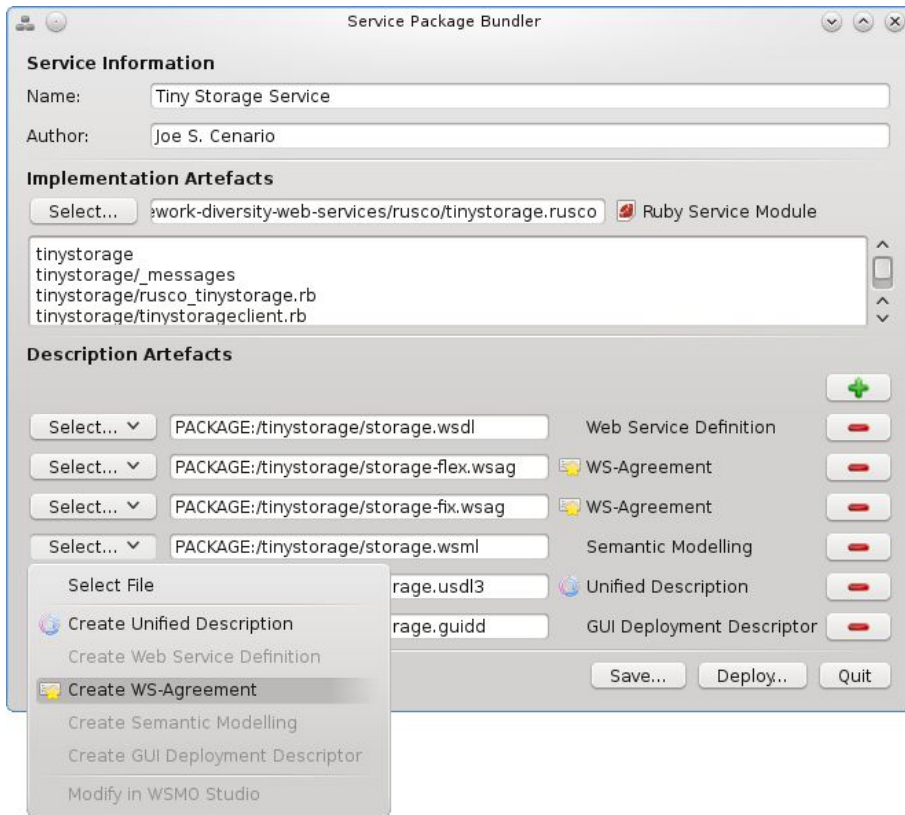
Service Package Bundler

Service Information

Name: Tiny Storage Service

Author: Joe S. Cenario

Implementation Artefacts

Select... ework-diversity-web-services/rusco/tinystorage.rusco Ruby Service Module

tinystorage
tinystorage/_messages
tinystorage/rusco_tinystorage.rb
tinystorage/tinystorageclient.rb

Description Artefacts

Select... PACKAGE:/tinystorage/storage.wsdl Web Service Definition

Select... PACKAGE:/tinystorage/storage-flex.wsag WS-Agreement

Select... PACKAGE:/tinystorage/storage-fix.wsag WS-Agreement

Select... PACKAGE:/tinystorage/storage.wsml Semantic Modelling

rage.usdl3 Unified Description

rage.guidd GUI Deployment Descriptor

Save... Deploy.. Quit

Select File
Create Unified Description
Create Web Service Definition
Create WS-Agreement
Create Semantic Modelling
Create GUI Deployment Descriptor
Modify in WSMO Studio